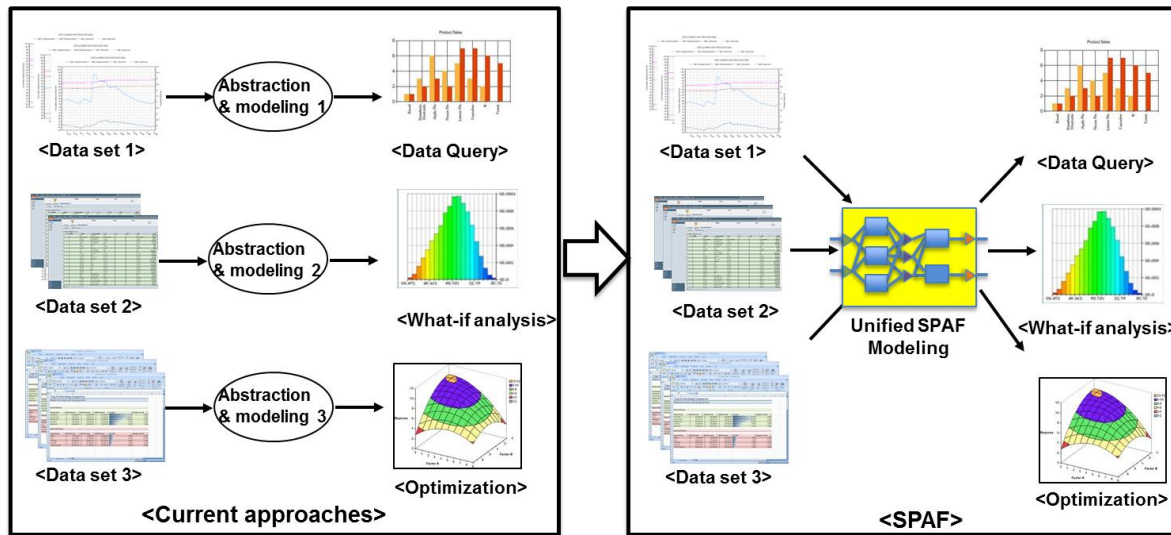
Abstraction & modeling 1

<Data set 1>

Product Sales

<Data Query>

Abstraction & modeling 2

<Data set 2>

<What-if analysis>

Abstraction & modeling 3

<Data set 3>

<Optimization>

<Current approaches>

<Data set 1>

Product Sales

<Data Query>

<Data set 2>

Unified SPAF Modeling

<What-if analysis>

<Data set 3>

<Optimization>

<SPAF>